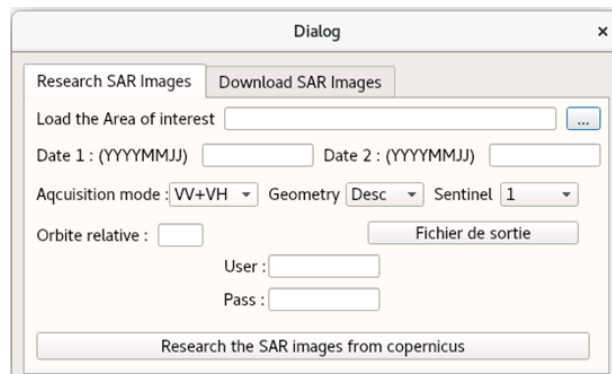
Dialog ×

Research SAR Images | Download SAR Images

Load the Area of interest ...

Date 1 : (YYYYMMJJ) Date 2 : (YYYYMMJJ)

Aqcuisition mode : VV+VH Geometry Desc Sentinel 1

Orbite relative : Fichier de sortie

User :

Pass :

Research the SAR images from copernicus